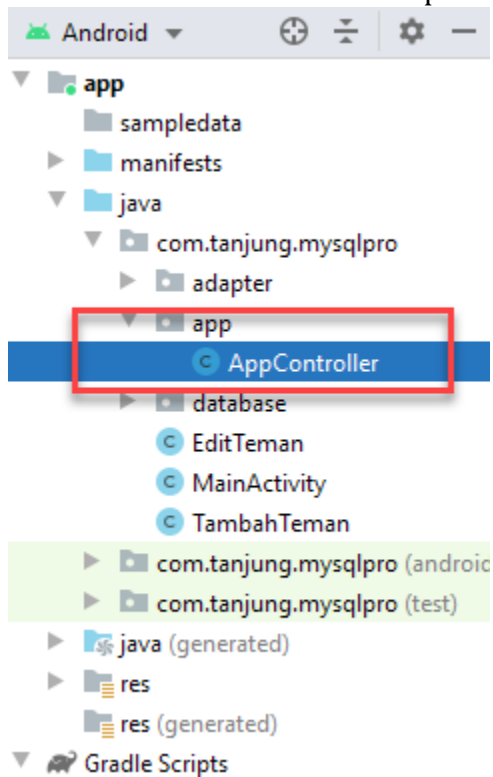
Android
app
sampledata
manifests
java
com.tanjung.mysqlpro
adapter
app
AppController
database
EditTeman
MainActivity
TambahTeman
com.tanjung.mysqlpro (androi
com.tanjung.mysqlpro (test)
java (generated)
res
res (generated)
Gradle Scripts